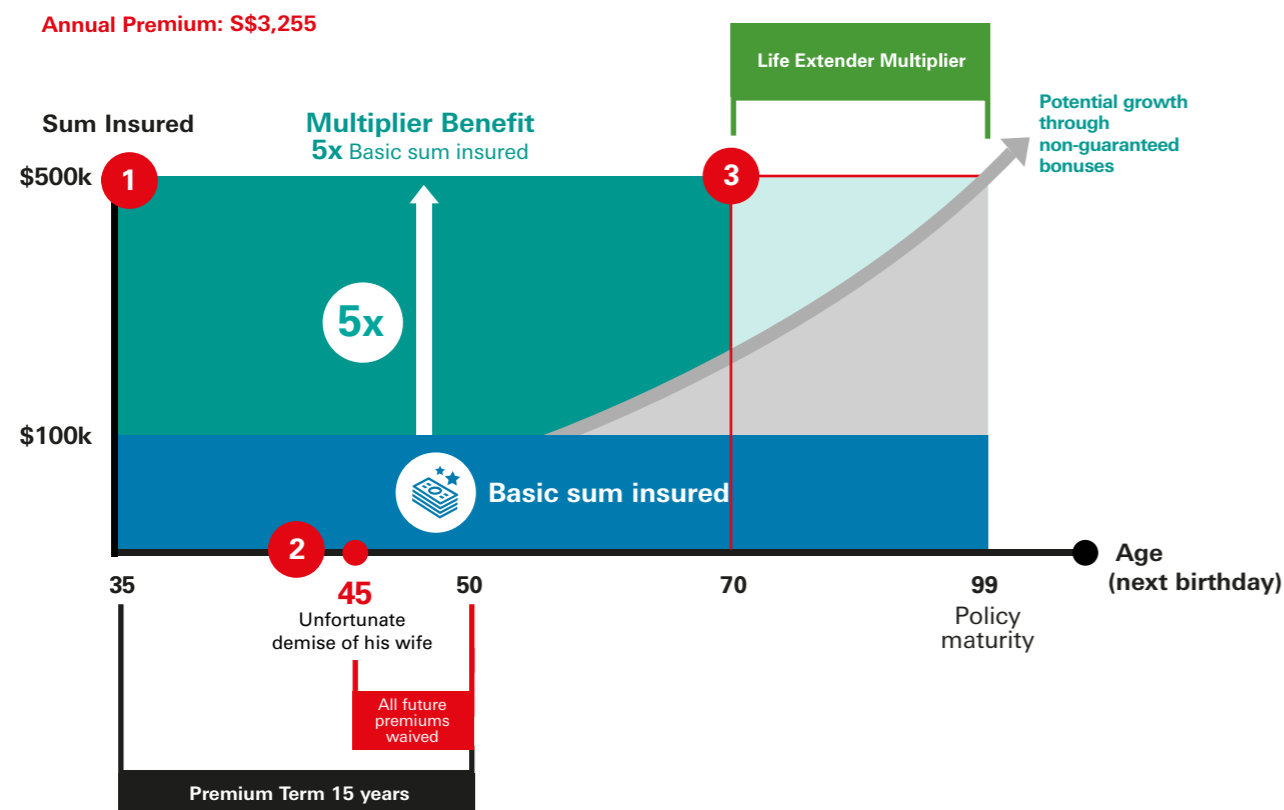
Annual Premium: S$3,255

Life Extender Multiplier

Sum Insured

Multiplier Benefit
5x Basic sum insured

Potential growth through non-guaranteed bonuses

$500k

1

3

5x

$100k

Basic sum insured

2

Age (next birthday)

35

45

50

70

99

Unfortunate demise of his wife

Policy maturity

All future premiums waived

Premium Term 15 years